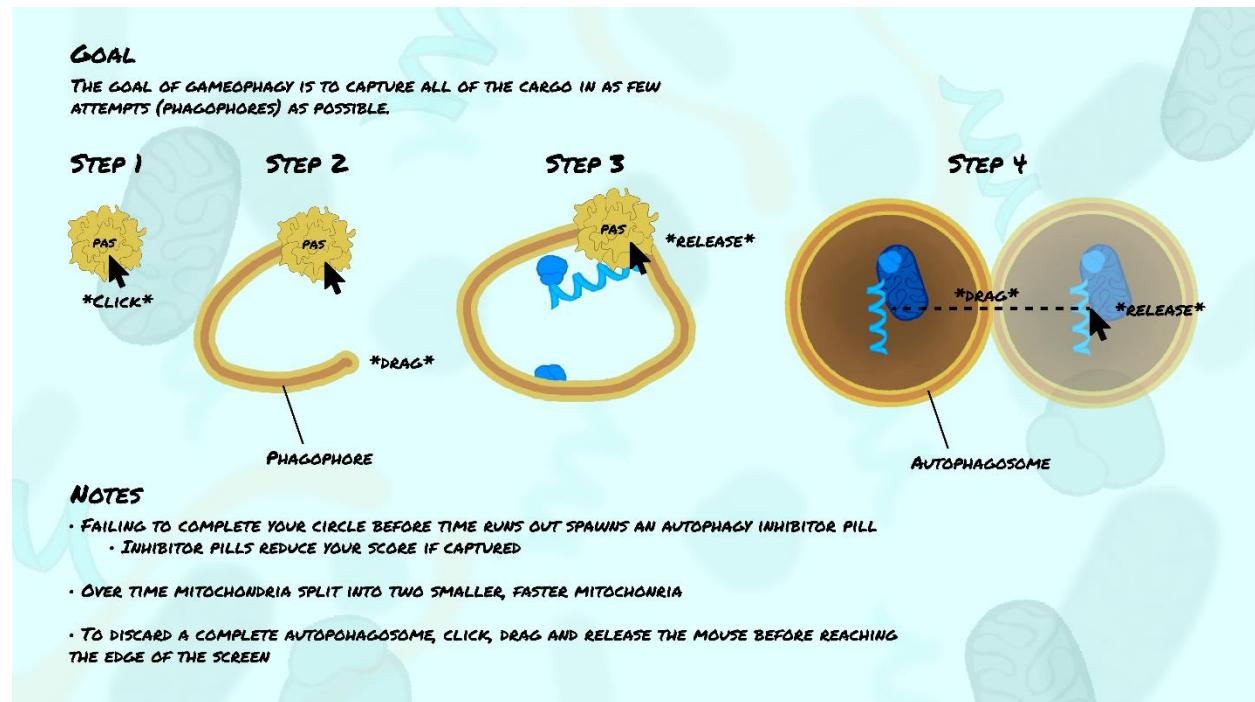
GOAL

THE GOAL OF GAMEOPHAGY IS TO CAPTURE ALL OF THE CARGO IN AS FEW ATTEMPTS (PHAGOPHORES) AS POSSIBLE.

STEP 1

PAS

*CLICK*

STEP 2

PAS

*DRAG*

PHAGOPHORE

STEP 3

PAS

*RELEASE*

STEP 4

*DRAG*

*RELEASE*

AUTOPHAGOSOME

NOTES

• FAILING TO COMPLETE YOUR CIRCLE BEFORE TIME RUNS OUT SPAWNS AN AUTOPHAGY INHIBITOR PILL
• INHIBITOR PILLS REDUCE YOUR SCORE IF CAPTURED

• OVER TIME MITOCHONDRIA SPLIT INTO TWO SMALLER, FASTER MITOCHONRIA

• TO DISCARD A COMPLETE AUTOPOHAGOSOME, CLICK, DRAG AND RELEASE THE MOUSE BEFORE REACHING THE EDGE OF THE SCREEN